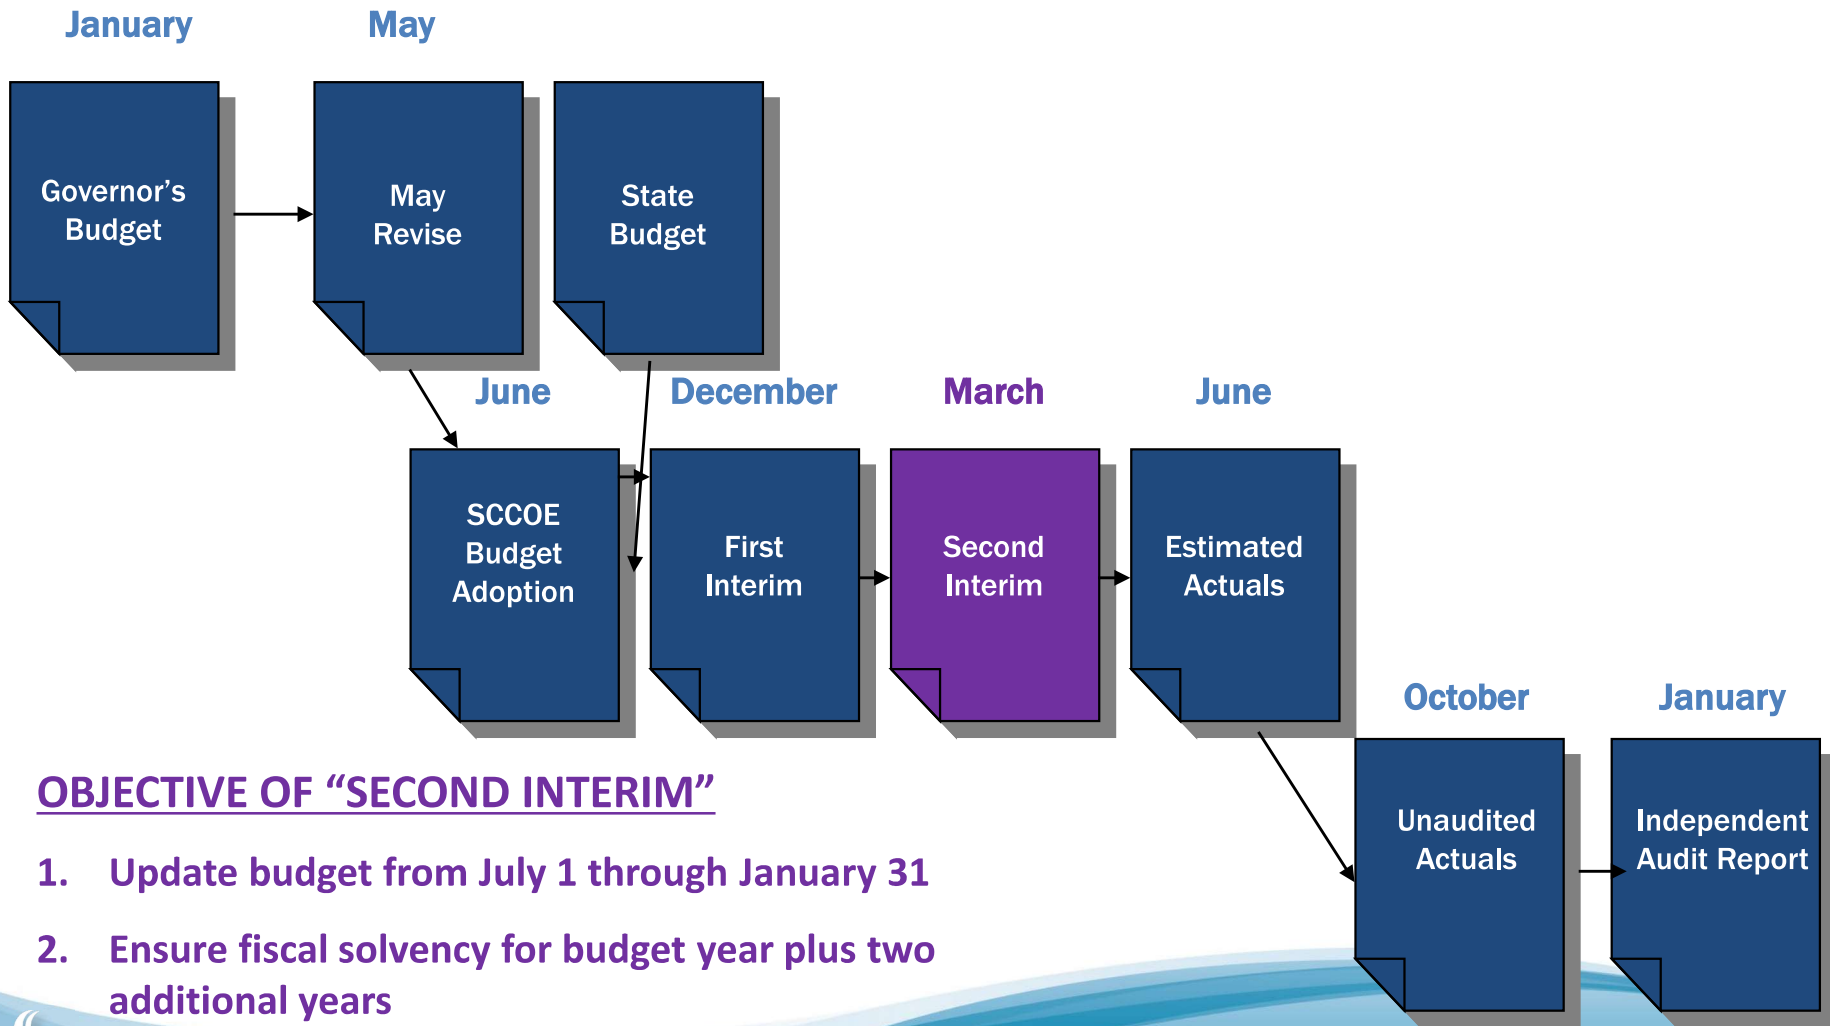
January

May

Governor's Budget

May Revise

State Budget

June

December

March

June

SCCOE Budget Adoption

First Interim

Second Interim

Estimated Actuals

October

January

Unaudited Actuals

Independent Audit Report

OBJECTIVE OF "SECOND INTERIM"

1. Update budget from July 1 through January 31

2. Ensure fiscal solvency for budget year plus two additional years